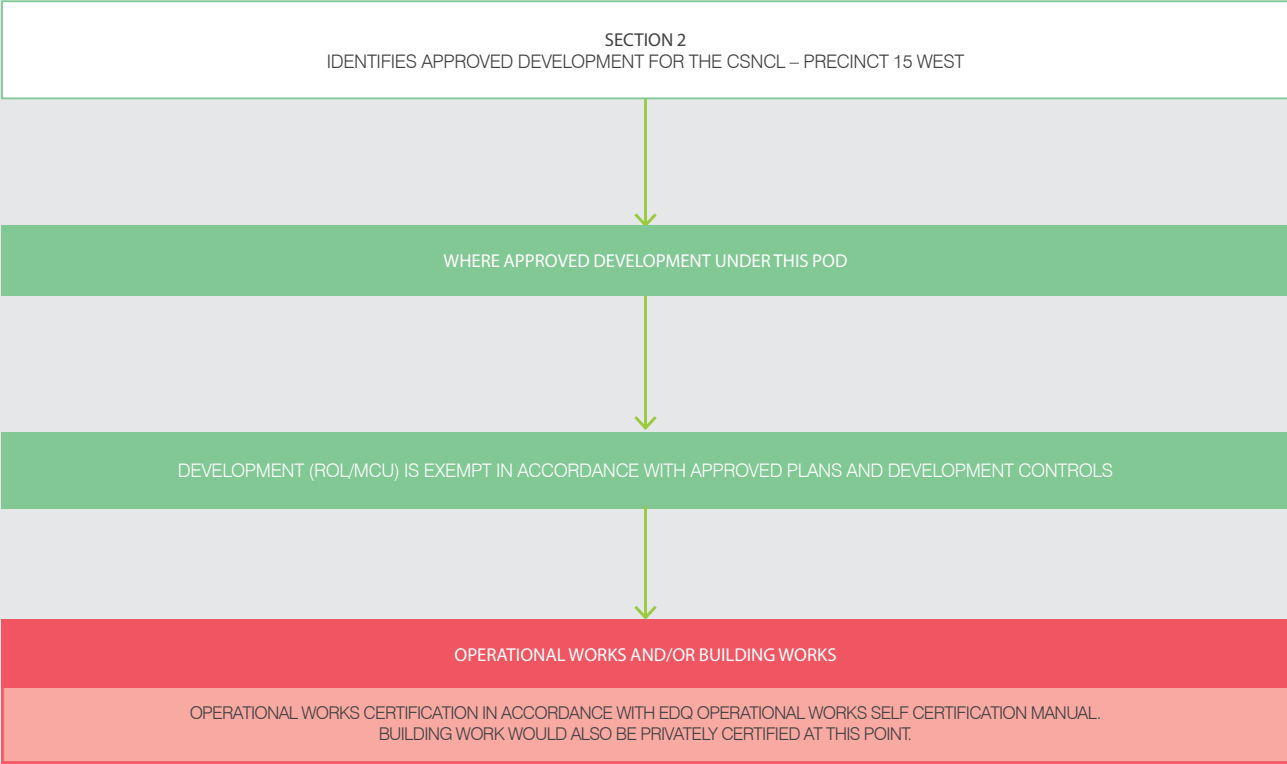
SECTION 2
IDENTIFIES APPROVED DEVELOPMENT FOR THE CSNCL – PRECINCT 15 WEST

WHERE APPROVED DEVELOPMENT UNDER THIS POD

DEVELOPMENT (ROL/MCU) IS EXEMPT IN ACCORDANCE WITH APPROVED PLANS AND DEVELOPMENT CONTROLS

OPERATIONAL WORKS AND/OR BUILDING WORKS

OPERATIONAL WORKS CERTIFICATION IN ACCORDANCE WITH EDQ OPERATIONAL WORKS SELF CERTIFICATION MANUAL.
BUILDING WORK WOULD ALSO BE PRIVATELY CERTIFIED AT THIS POINT.